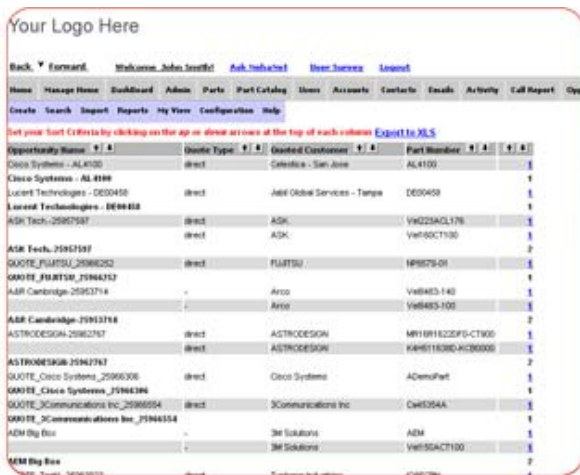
Your Logo Here

Back ▼ Forward. Welcome John Smith! Ask Nebula!net User Survey Logout

Home Manage Home Dashboard Admin Parts Part Catalog Users Accounts Contacts Emails Activity Call Report Opp

Create Search Import Reports My View Configuration Help

Set your Sort Criteria by clicking on the up or down arrows at the top of each column Export to XLS

| Opportunity Name | Quote Type | Quoted Customer | Part Number | |
|---|---|---|---|---|
| Cisco Systems - AL4100 | direct | Celestica - San Jose | AL4100 | 1 |
| **Cisco Systems - AL4100** | | | | 1 |
| Lucent Technologies - DE00458 | direct | Jabil Global Services - Tampa | DE00458 | 1 |
| **Lucent Technologies - DE00458** | | | | 1 |
| ASK Tech.-25957597 | direct | ASK | Vel223ACL176 | 1 |
| | direct | ASK | Vel160CT100 | 1 |
| **ASK Tech.-25957597** | | | | 2 |
| QUOTE_FUJITSU_25966252 | direct | FUJITSU | NP8579-01 | 1 |
| **QUOTE_FUJITSU_25966252** | | | | 1 |
| A&R Cambridge-25953714 | - | Arco | Vel8483-140 | 1 |
| | - | Arco | Vel8483-100 | 1 |
| **A&R Cambridge-25953714** | | | | 2 |
| ASTRODESIGN-25962767 | direct | ASTRODESIGN | MR16R1622DF0-CT900 | 1 |
| | direct | ASTRODESIGN | K4H511638D-KCB0000 | 1 |
| **ASTRODESIGN-25962767** | | | | 2 |
| QUOTE_Cisco Systems_25966306 | direct | Cisco Systems | ADemoPart | 1 |
| **QUOTE_Cisco Systems_25966306** | | | | 1 |
| QUOTE_3Communications Inc_25966554 | direct | 3Communications Inc | Cat5354A | 1 |
| **QUOTE_3Communications Inc_25966554** | | | | 1 |
| AEM Big Box | - | 3M Solutions | AEM | 1 |
| | - | 3M Solutions | Vel150ACT100 | 1 |
| **AEM Big Box** | | | | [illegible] |